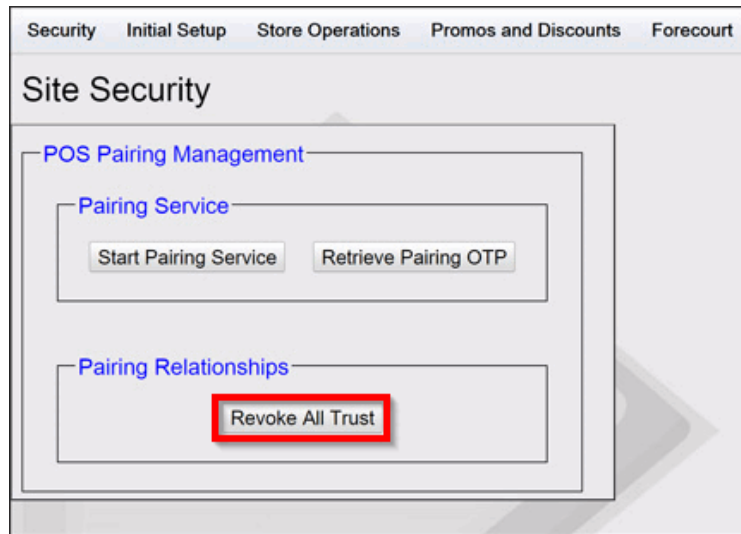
Security Initial Setup Store Operations Promos and Discounts Forecourt

Site Security

POS Pairing Management

Pairing Service

Start Pairing Service

Retrieve Pairing OTP

Pairing Relationships

Revoke All Trust